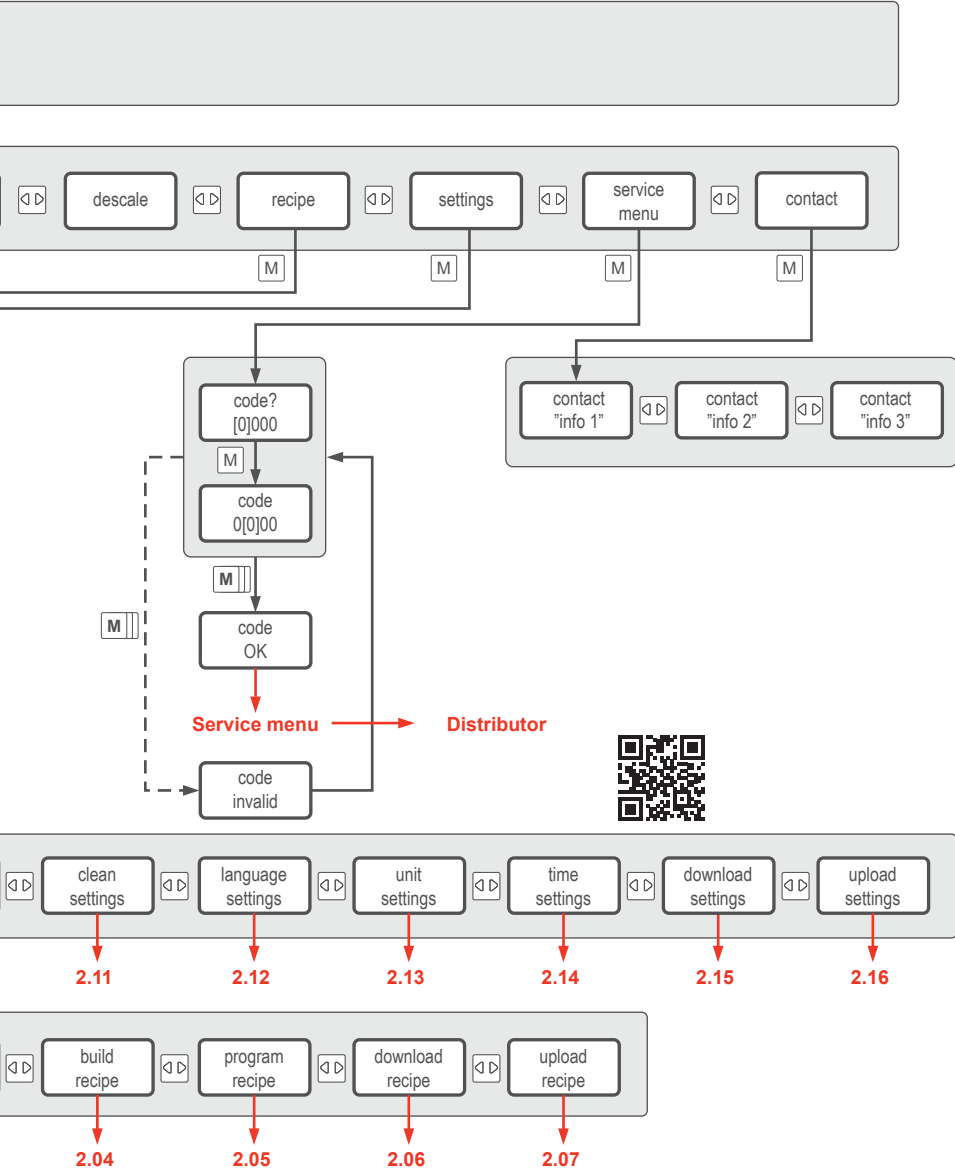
descale

recipe

settings

service menu

contact

M

M

M

M

contact ”info 1”

contact ”info 2”

contact ”info 3”

code? [0]000

M

code 0[0]00

M

M

code OK

Service menu

Distributor

code invalid

clean settings

language settings

unit settings

time settings

download settings

upload settings

2.11

2.12

2.13

2.14

2.15

2.16

build recipe

program recipe

download recipe

upload recipe

2.04

2.05

2.06

2.07